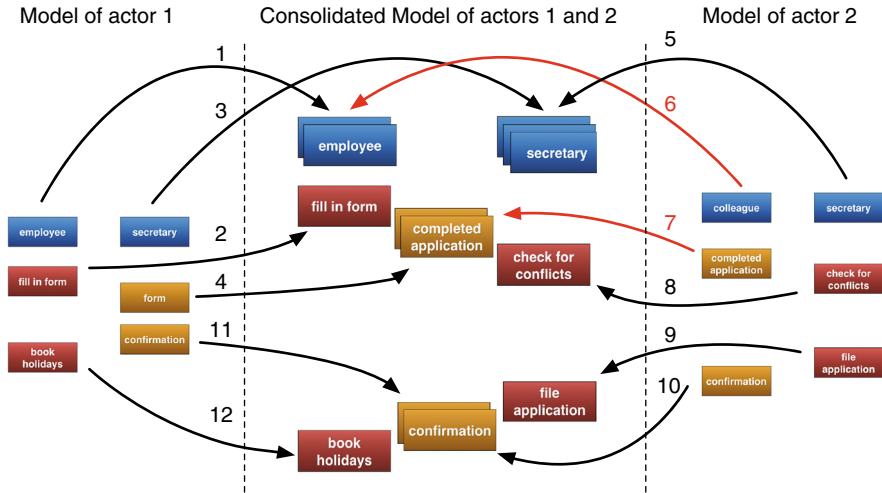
Model of actor 1

Consolidated Model of actors 1 and 2

Model of actor 2

1

3

5

6

employee

secretary

employee

secretary

colleague

secretary

fill in form

2

completed application

7

completed application

fill in form

check for conflicts

check for conflicts

form

4

8

confirmation

11

9

book holidays

file application

file application

10

confirmation

12

confirmation

book holidays